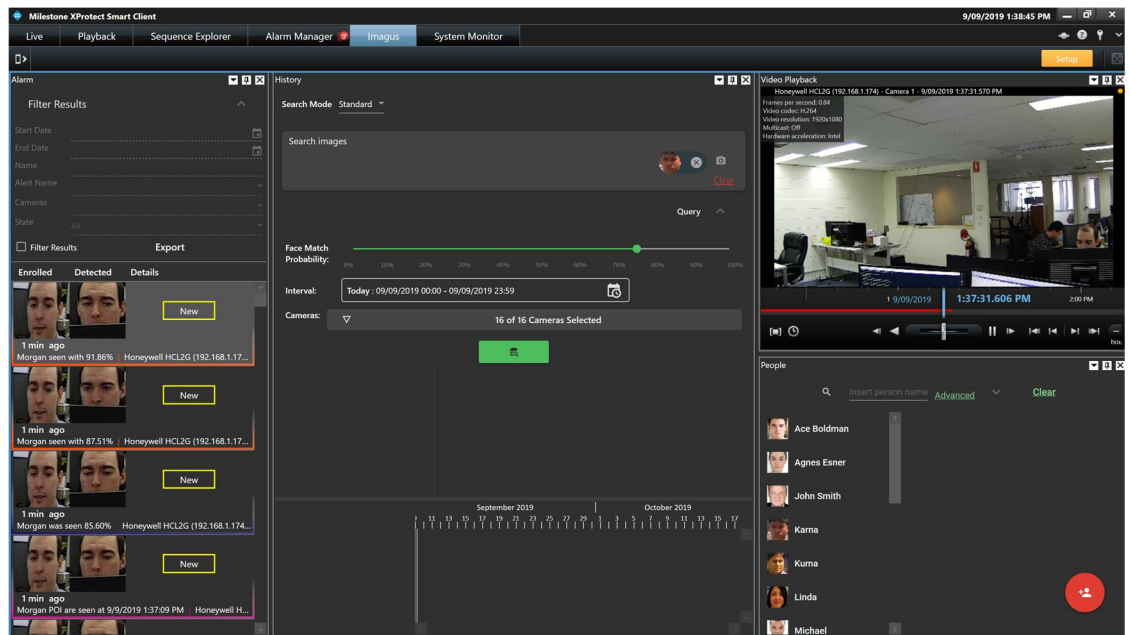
Milestone XProtect Smart Client

9/09/2019 1:38:45 PM

Live | Playback | Sequence Explorer | Alarm Manager | Imagus | System Monitor

Setup

Alarm

Filter Results

Start Date

End Date

Name

Alert Name

Cameras

State All

Filter Results

Export

Enrolled | Detected | Details

New

1 min ago
Morgan seen with 91.86% | Honeywell HCL2G (192.168.1.17...

New

1 min ago
Morgan seen with 87.51% | Honeywell HCL2G (192.168.1.17...

New

1 min ago
Morgan was seen 85.60% Honeywell HCL2G (192.168.1.174...

New

1 min ago
Morgan POI are seen at 9/9/2019 1:37:09 PM | Honeywell H...

History

Search Mode Standard

Search images

Clear

Query

Face Match Probability:

0% 10% 20% 30% 40% 50% 60% 70% 80% 90% 100%

Interval: Today : 09/09/2019 00:00 - 09/09/2019 23:59

Cameras: 16 of 16 Cameras Selected

September 2019 October 2019

1 11 13 15 17 19 21 23 25 27 29 1 3 5 7 9 11 13 15 17

Video Playback

Honeywell HCL2G (192.168.1.174) - Camera 1 - 9/09/2019 1:37:31.570 PM

Frames per second: 0.84
Video codec: H.264
Video resolution: 1920x1080
Multicast: Off
Hardware acceleration: Intel

1 9/09/2019 1:37:31.606 PM 2:00 PM

hou

People

Insert person name Advanced Clear

Ace Boldman

Agnes Esner

John Smith

Karna

Kuma

Linda

Michael